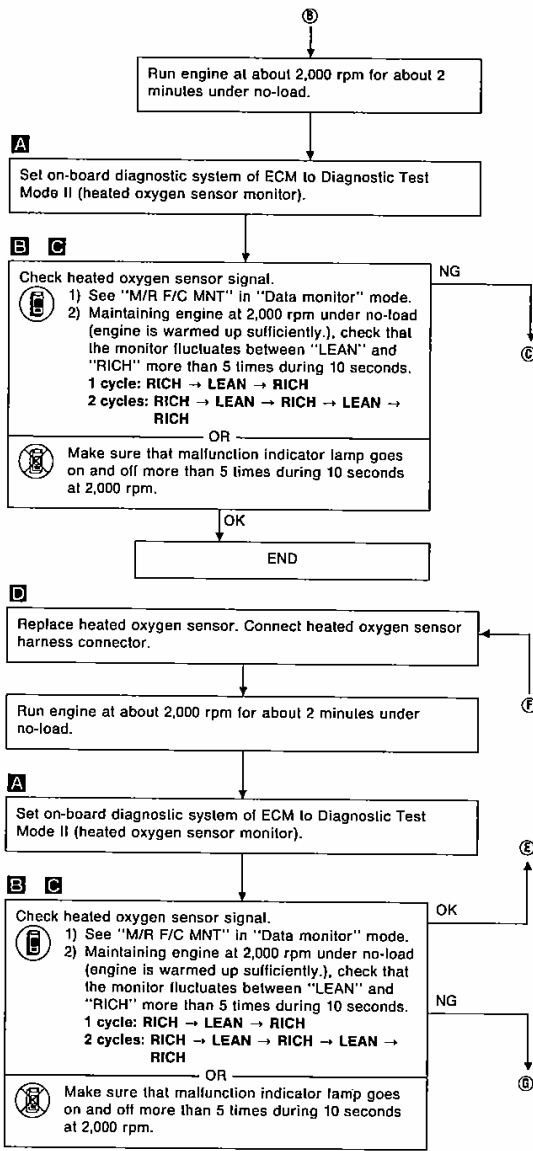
Ⓑ

Run engine at about 2,000 rpm for about 2 minutes under no-load.

A

Set on-board diagnostic system of ECM to Diagnostic Test Mode II (heated oxygen sensor monitor).

B C

Check heated oxygen sensor signal.
1) See "M/R F/C MNT" in "Data monitor" mode.
2) Maintaining engine at 2,000 rpm under no-load (engine is warmed up sufficiently.), check that the monitor fluctuates between "LEAN" and "RICH" more than 5 times during 10 seconds.
1 cycle: RICH → LEAN → RICH
2 cycles: RICH → LEAN → RICH → LEAN → RICH
— OR —
Make sure that malfunction indicator lamp goes on and off more than 5 times during 10 seconds at 2,000 rpm.

NG

Ⓒ

OK

END

D

Replace heated oxygen sensor. Connect heated oxygen sensor harness connector.

Ⓕ

Run engine at about 2,000 rpm for about 2 minutes under no-load.

A

Set on-board diagnostic system of ECM to Diagnostic Test Mode II (heated oxygen sensor monitor).

Ⓔ

B C

Check heated oxygen sensor signal.
1) See "M/R F/C MNT" in "Data monitor" mode.
2) Maintaining engine at 2,000 rpm under no-load (engine is warmed up sufficiently.), check that the monitor fluctuates between "LEAN" and "RICH" more than 5 times during 10 seconds.
1 cycle: RICH → LEAN → RICH
2 cycles: RICH → LEAN → RICH → LEAN → RICH
— OR —
Make sure that malfunction indicator lamp goes on and off more than 5 times during 10 seconds at 2,000 rpm.

OK

NG

Ⓖ